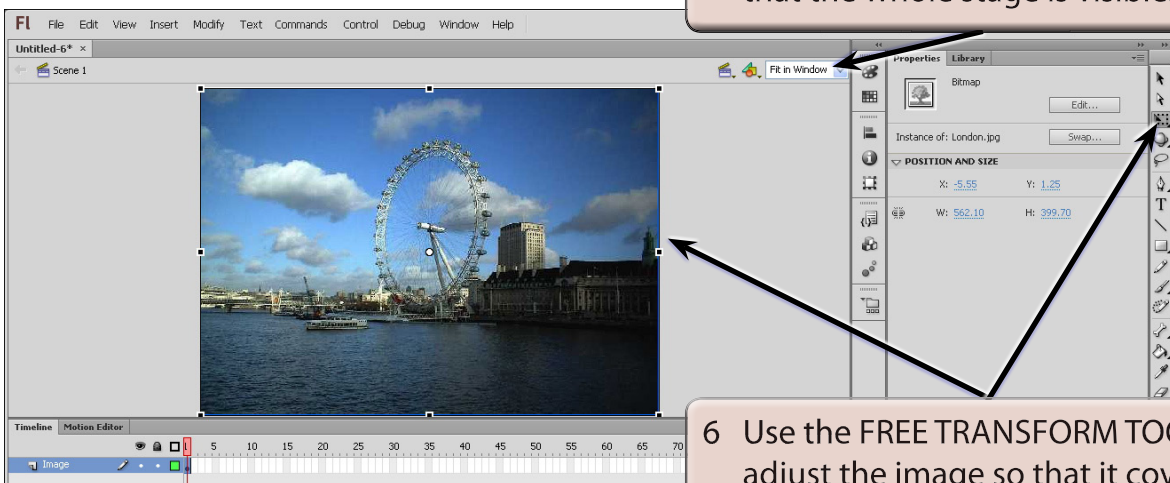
that the whole stage is visible

Fl File Edit View Insert Modify Text Commands Control Debug Window Help

Untitled-6* ×

Scene 1

Fit in Window

Properties Library

Bitmap

Edit...

Instance of: London.jpg

Swap...

POSITION AND SIZE

X: -5.55 Y: 1.25

W: 562.10 H: 399.70

Timeline Motion Editor

Image

1 5 10 15 20 25 30 35 40 45 50 55 60 65 70

6 Use the FREE TRANSFORM TO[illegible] adjust the image so that it cov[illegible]